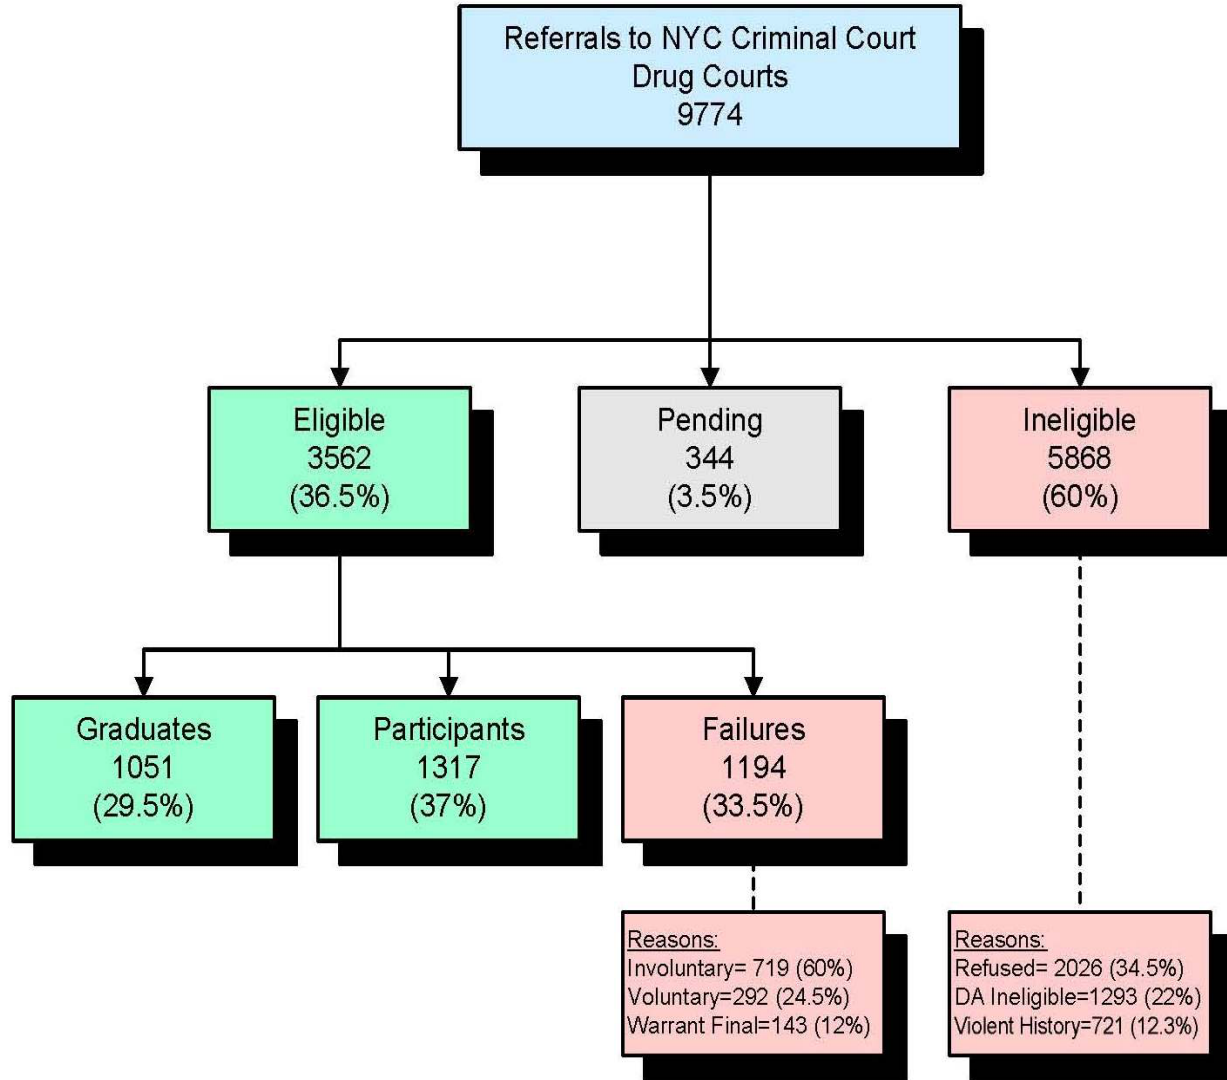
Referrals to NYC Criminal Court
Drug Courts
9774

Eligible
3562
(36.5%)

Pending
344
(3.5%)

Ineligible
5868
(60%)

Graduates
1051
(29.5%)

Participants
1317
(37%)

Failures
1194
(33.5%)

Reasons:
Involuntary= 719 (60%)
Voluntary=292 (24.5%)
Warrant Final=143 (12%)

Reasons:
Refused= 2026 (34.5%)
DA Ineligible=1293 (22%)
Violent History=721 (12.3%)